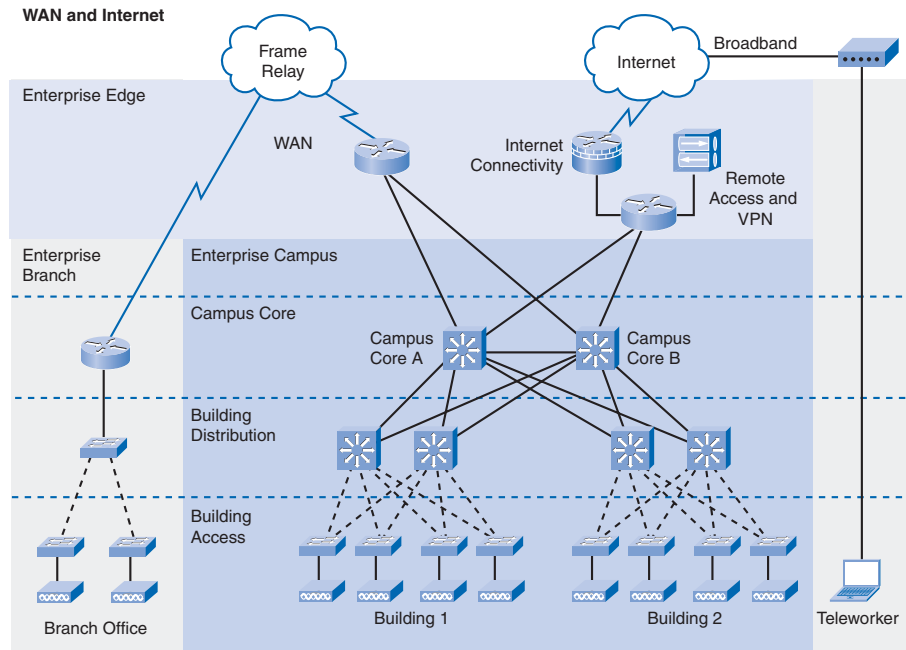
WAN and Internet

Frame Relay

Internet

Broadband

Enterprise Edge

WAN

Internet Connectivity

Remote Access and VPN

Enterprise Branch

Enterprise Campus

Campus Core

Campus Core A

Campus Core B

Building Distribution

Building Access

Branch Office

Building 1

Building 2

Teleworker